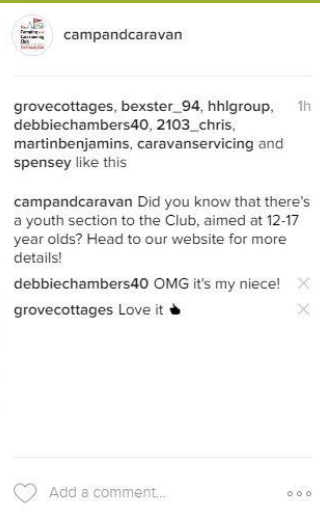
campandcaravan

grovecottages, bexster_94, hhlgroup, debbiechambers40, 2103_chris, martinbenjamins, caravanservicing and spensey like this

1h

campandcaravan Did you know that there's a youth section to the Club, aimed at 12-17 year olds? Head to our website for more details!

debbiechambers40 OMG it's my niece!

grovecottages Love it

Add a comment...